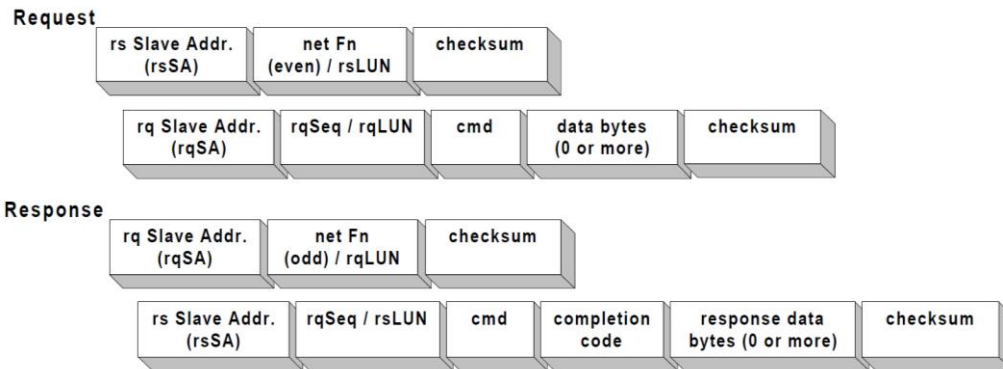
Request

rs Slave Addr. (rsSA)

net Fn (even) / rsLUN

checksum

rq Slave Addr. (rqSA)

rqSeq / rqLUN

cmd

data bytes (0 or more)

checksum

Response

rq Slave Addr. (rqSA)

net Fn (odd) / rqLUN

checksum

rs Slave Addr. (rsSA)

rqSeq / rsLUN

cmd

completion code

response data bytes (0 or more)

checksum